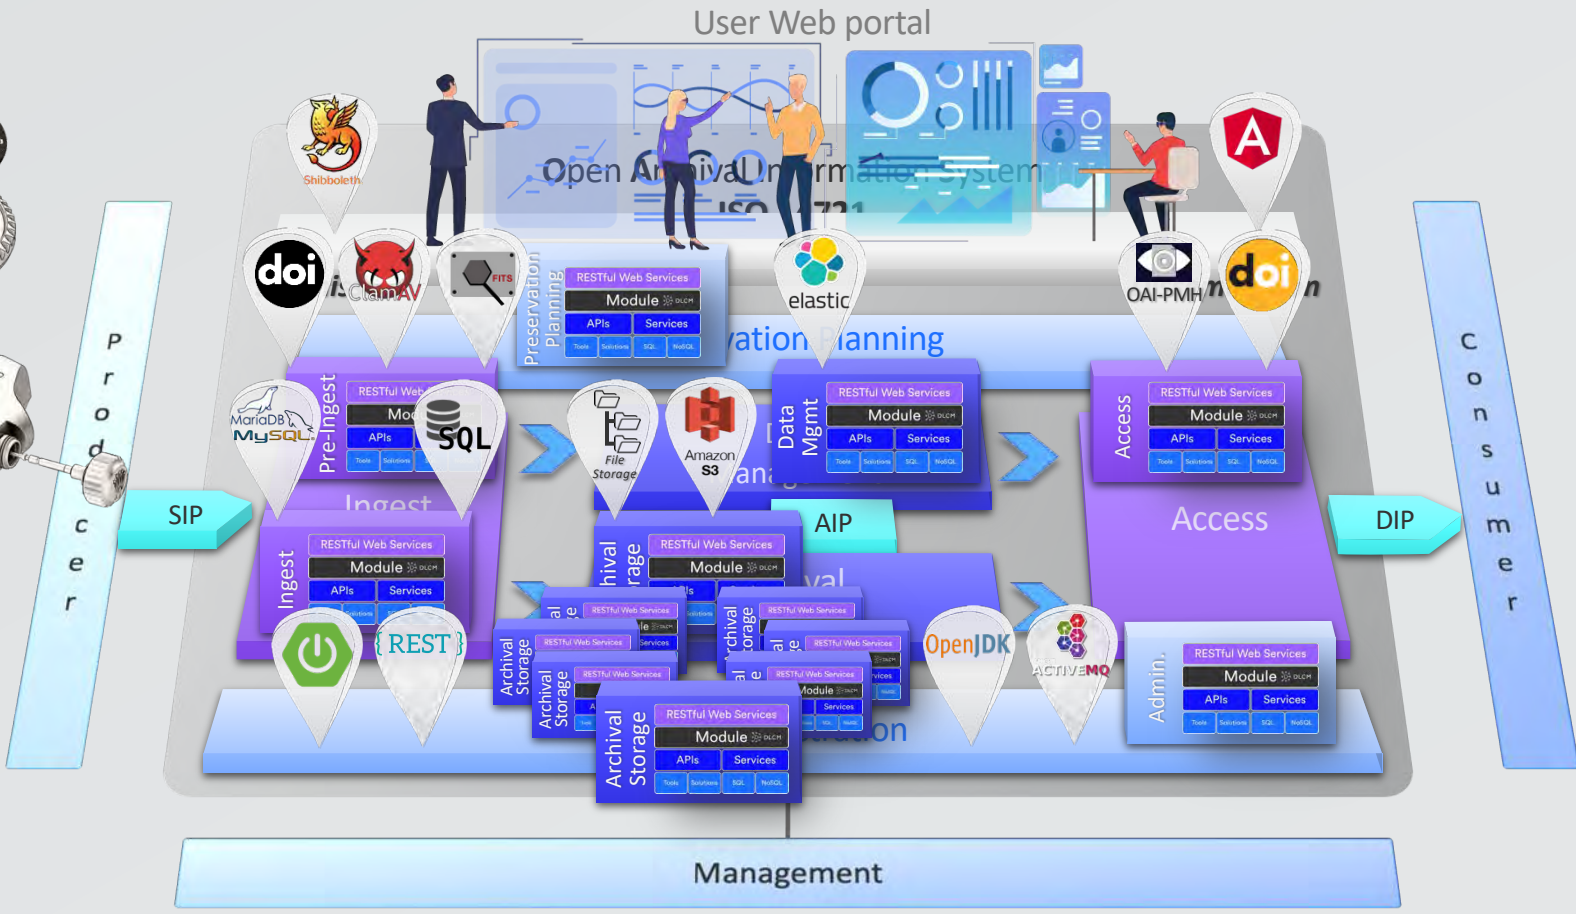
User Web portal

Open Archival Information System

ISO 14721

Shibboleth

doi

ClamAV

FITS

Preservation Planning

RESTful Web Services

Module DLCM

APIs

Services

Tools Solutions SQL NoSQL

elastic

OAI-PMH

doi

vation Planning

P r o d u c e r

C o n s u m e r

MariaDB MySQL

Pre-Ingest

RESTful Web

Mo

APIs

SQL

File Storage

Amazon S3

Data Mgmt

RESTful Web Services

Module DLCM

APIs

Services

Tools Solutions SQL NoSQL

Access

RESTful Web Services

Module DLCM

APIs

Services

Tools Solutions SQL NoSQL

SIP

Ingest

Ingest

RESTful Web Services

Module DLCM

APIs

Services

AIP

Access

DIP

Archival Storage

RESTful Web Services

Module DLCM

APIs

{ REST }

OpenJDK

ACTIVEMQ

Admin.

RESTful Web Services

Module DLCM

APIs

Services

Tools Solutions SQL NoSQL

Archival Storage

RESTful Web Services

Module DLCM

APIs

Services

Tools Solutions SQL NoSQL

Management